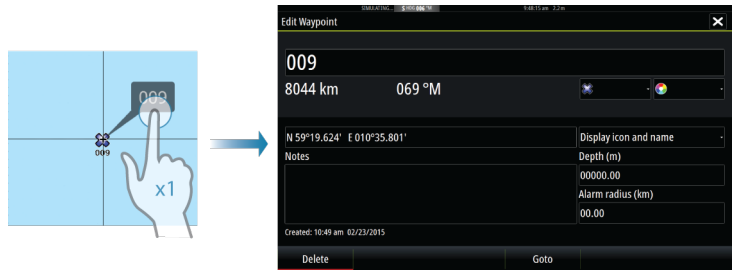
009

009

x1

SIMULATING... 9:48:15 am 2.2 m

Edit Waypoint

009

8044 km

069 °M

N 59°19.624' E 010°35.801'

Display icon and name

Notes

Depth (m)

00000.00

Alarm radius (km)

00.00

Created: 10:49 am 02/23/2015

Delete

Goto